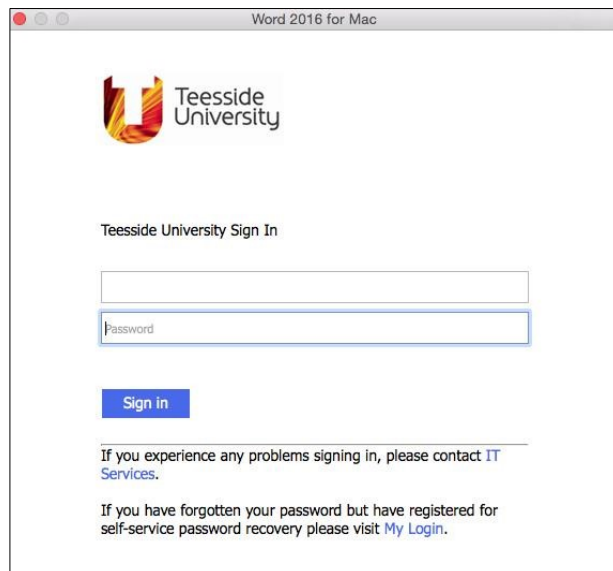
Word 2016 for Mac

Teesside University

Teesside University Sign In

Password

Sign in

If you experience any problems signing in, please contact IT Services.

If you have forgotten your password but have registered for self-service password recovery please visit My Login.